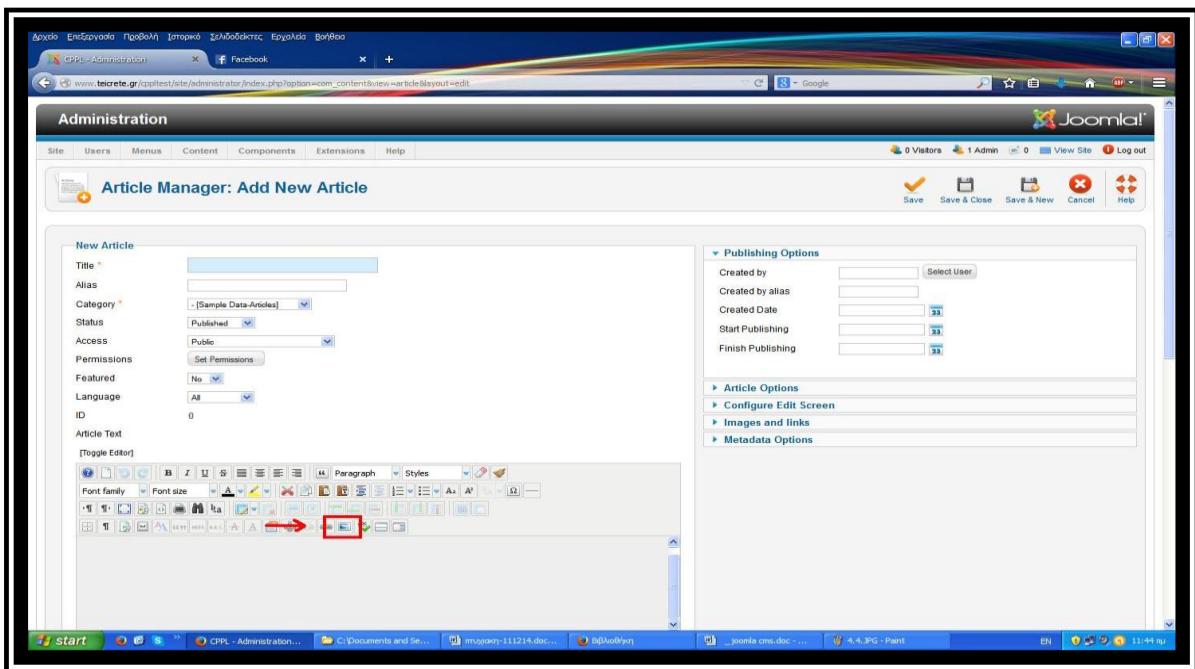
Αρχείο Επεξεργασία Προβολή Ιστορικό Σελιδοδείκτες Εργαλεία Βοήθεια

CPPL - Administration | Facebook

www.teicrete.gr/cppltest/site/administrator/index.php?option=com_content&view=article&layout=edit

Google

Administration

Joomla!

Site Users Menus Content Components Extensions Help

0 Visitors 1 Admin 0 View Site Log out

Article Manager: Add New Article

Save Save & Close Save & New Cancel Help

New Article

Title *

Alias

Category * - [Sample Data-Articles]

Status Published

Access Public

Permissions Set Permissions

Featured No

Language All

ID 0

Article Text

[Toggle Editor]

Paragraph Styles

Font family Font size

Publishing Options

Created by Select User

Created by alias

Created Date

Start Publishing

Finish Publishing

Article Options

Configure Edit Screen

Images and links

Metadata Options

start CPPL - Administration... C:\Documents and Se... πτυχιακη-111214.doc... Βιβλιοθήκη _joomla cms.doc - ... 4.4.JPG - Paint EN 11:44 πμ